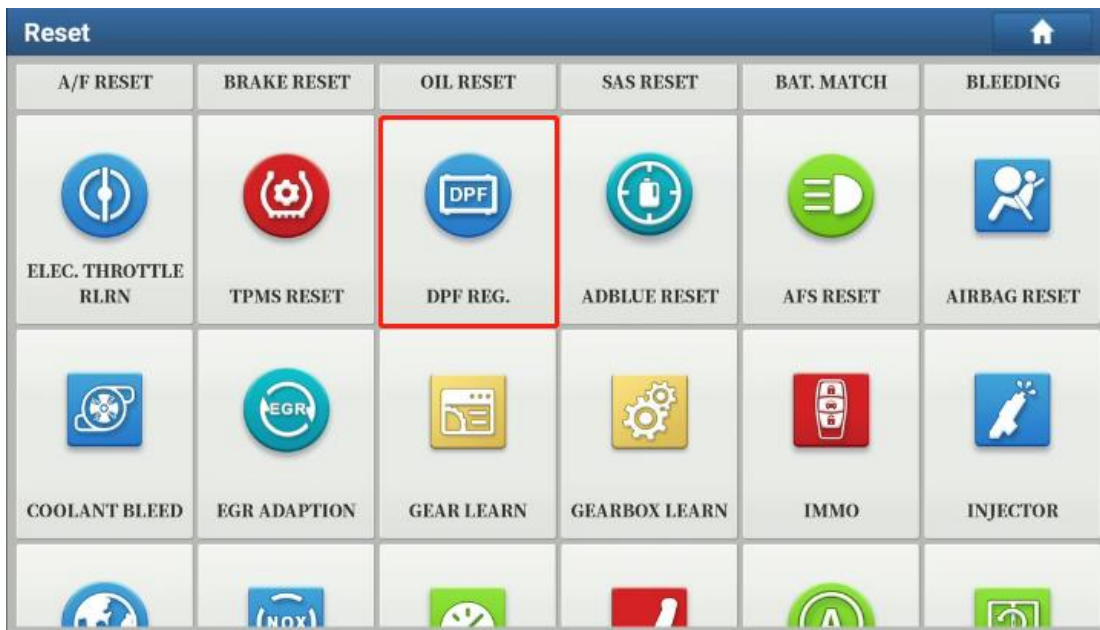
Reset

A/F RESET | BRAKE RESET | OIL RESET | SAS RESET | BAT. MATCH | BLEEDING

DPF

ELEC. THROTTLE RLRN

TPMS RESET

DPF REG.

ADBLUE RESET

AFS RESET

AIRBAG RESET

EGR

COOLANT BLEED

EGR ADAPTION

GEAR LEARN

GEARBOX LEARN

IMMO

INJECTOR

NOX